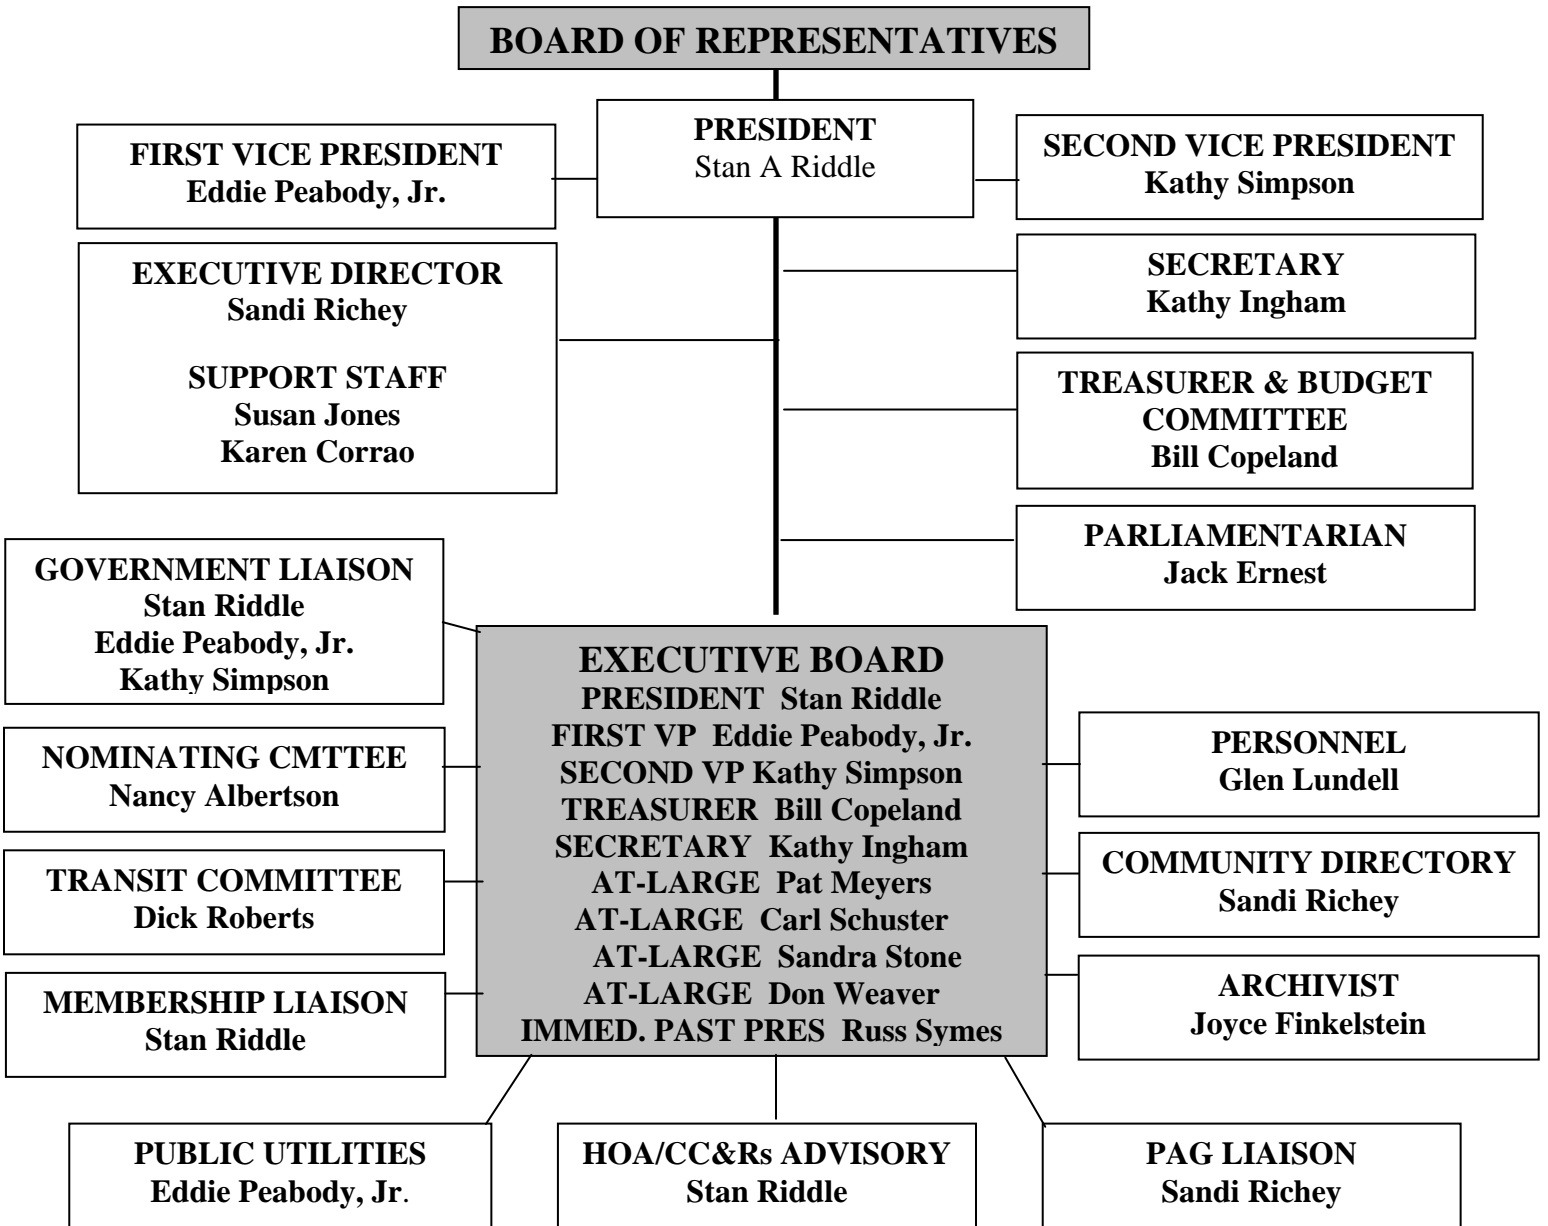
BOARD OF REPRESENTATIVES

PRESIDENT
Stan A Riddle

FIRST VICE PRESIDENT
Eddie Peabody, Jr.

SECOND VICE PRESIDENT
Kathy Simpson

EXECUTIVE DIRECTOR
Sandi Richey

SUPPORT STAFF
Susan Jones
Karen Corrao

SECRETARY
Kathy Ingham

TREASURER & BUDGET COMMITTEE
Bill Copeland

PARLIAMENTARIAN
Jack Ernest

GOVERNMENT LIAISON
Stan Riddle
Eddie Peabody, Jr.
Kathy Simpson

EXECUTIVE BOARD
PRESIDENT Stan Riddle
FIRST VP Eddie Peabody, Jr.
SECOND VP Kathy Simpson
TREASURER Bill Copeland
SECRETARY Kathy Ingham
AT-LARGE Pat Meyers
AT-LARGE Carl Schuster
AT-LARGE Sandra Stone
AT-LARGE Don Weaver
IMMED. PAST PRES Russ Symes

NOMINATING CMTTEE
Nancy Albertson

TRANSIT COMMITTEE
Dick Roberts

MEMBERSHIP LIAISON
Stan Riddle

PERSONNEL
Glen Lundell

COMMUNITY DIRECTORY
Sandi Richey

ARCHIVIST
Joyce Finkelstein

PUBLIC UTILITIES
Eddie Peabody, Jr.

HOA/CC&Rs ADVISORY
Stan Riddle

PAG LIAISON
Sandi Richey